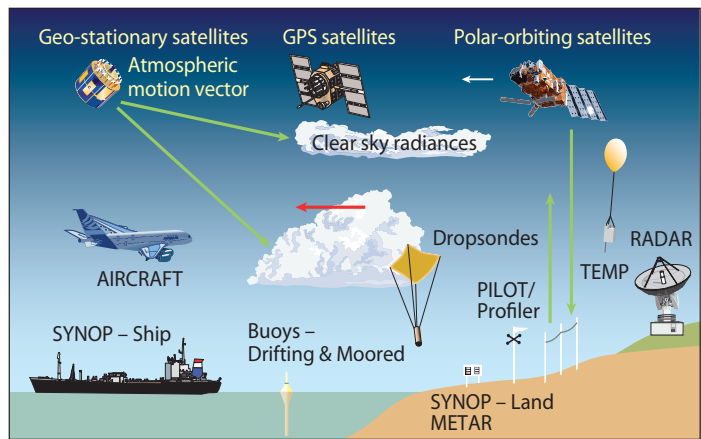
Geo-stationary satellites

GPS satellites

Polar-orbiting satellites

Atmospheric motion vector

Clear sky radiances

Dropsondes

AIRCRAFT

TEMP

RADAR

PILOT/ Profiler

SYNOP – Ship

Buoys – Drifting & Moored

SYNOP – Land METAR